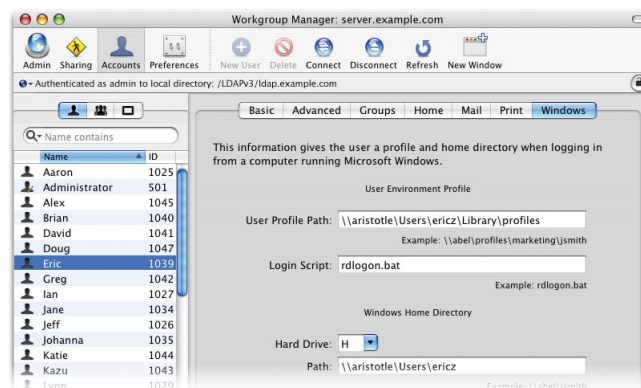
Workgroup Manager: server.example.com

Admin Sharing Accounts Preferences New User Delete Connect Disconnect Refresh New Window

Authenticated as admin to local directory: /LDAPv3/ldap.example.com

Name contains

| Name | ID |
|---|---|
| Aaron | 1025 |
| Administrator | 501 |
| Alex | 1045 |
| Brian | 1040 |
| David | 1041 |
| Doug | 1047 |
| Eric | 1039 |
| Greg | 1042 |
| Ian | 1027 |
| Jane | 1034 |
| Jeff | 1026 |
| Johanna | 1035 |
| Katie | 1044 |
| Kazu | 1043 |
| Lynn | 1029 |

Basic Advanced Groups Home Mail Print Windows

This information gives the user a profile and home directory when logging in from a computer running Microsoft Windows.

User Environment Profile

User Profile Path: \\aristotle\Users\ericz\Library\profiles

Example: \\abel\profiles\marketing\jsmith

Login Script: rdlogon.bat

Example: rdlogon.bat

Windows Home Directory

Hard Drive: H

Path: \\aristotle\Users\ericz

Example: \\abel\jsmith